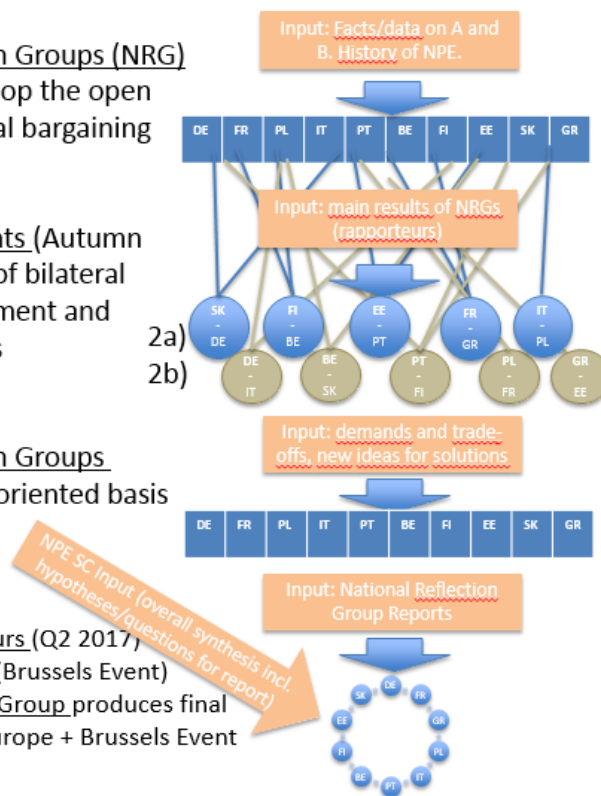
n Groups (NRG)
op the open
al bargaining

nts (Autumn
of bilateral
ment and
s

n Groups
oriented basis

urs (Q2 2017)
(Brussels Event)
Group produces final
urope + Brussels Event

Input: Facts/data on A and B. History of NPE.

| DE | FR | PL | IT | PT | BE | FI | EE | SK | GR |
|---|---|---|---|---|---|---|---|---|---|

Input: main results of NRGs (rapporteurs)

2a)
2b)

SK - DE
FI - BE
EE - PT
FR - GR
IT - PL
DE - IT
BE - SK
PT - FI
PL - FR
GR - EE

Input: demands and trade-offs, new ideas for solutions

| DE | FR | PL | IT | PT | BE | FI | EE | SK | GR |
|---|---|---|---|---|---|---|---|---|---|

NPE SC Input (overall synthesis incl. hypotheses/questions for report)

Input: National Reflection Group Reports

DE
FR
GR
PL
IT
PT
BE
FI
EE
SK